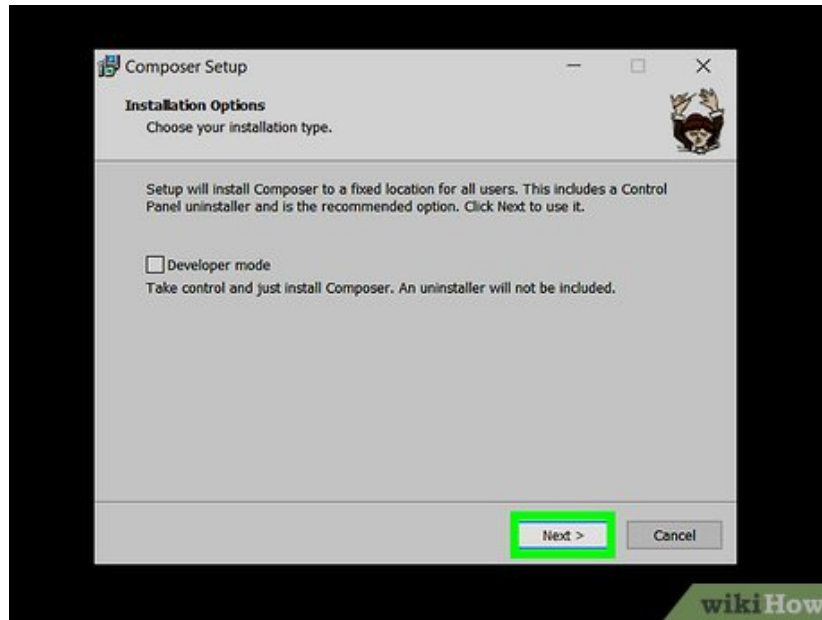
Composer Setup

Installation Options
Choose your installation type.

Setup will install Composer to a fixed location for all users. This includes a Control Panel uninstaller and is the recommended option. Click Next to use it.

Developer mode
Take control and just install Composer. An uninstaller will not be included.

Next >
Cancel

wikiHow